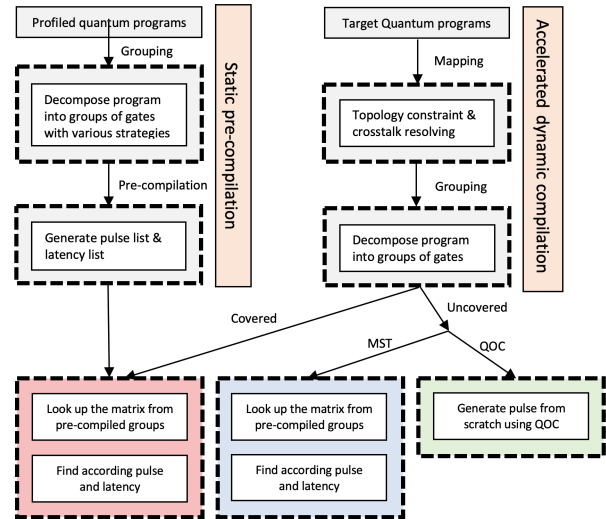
Profiled quantum programs

Grouping

Decompose program into groups of gates with various strategies

Pre-compilation

Generate pulse list & latency list

Static pre-compilation

Target Quantum programs

Mapping

Topology constraint & crosstalk resolving

Grouping

Decompose program into groups of gates

Accelerated dynamic compilation

Covered

Uncovered

MST

QOC

Look up the matrix from pre-compiled groups

Find according pulse and latency

Look up the matrix from pre-compiled groups

Find according pulse and latency

Generate pulse from scratch using QOC